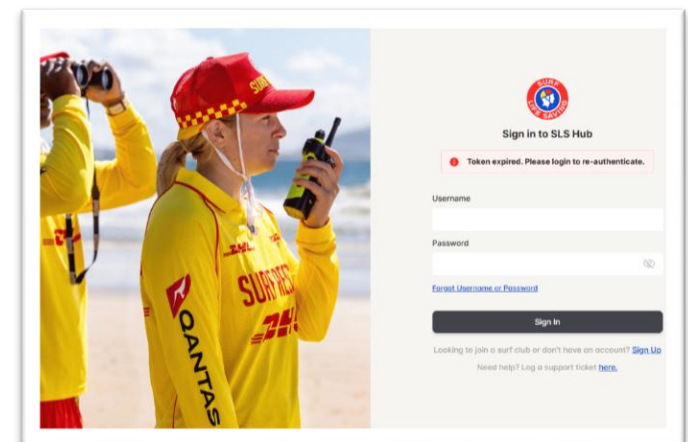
SURF
DHL
SURF RES
DHL
QANTAS
DHL

SURF LIFE SAVING

Sign in to SLS Hub

Token expired. Please login to re-authenticate.

Username

Password

Forgot Username or Password

Sign In

Looking to join a surf club or don't have an account? Sign Up

Need help? Log a support ticket here.